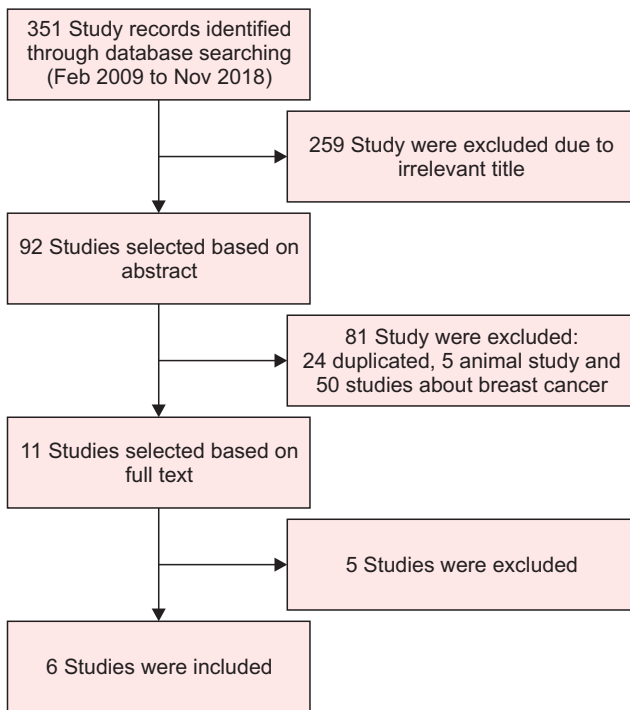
351 Study records identified through database searching (Feb 2009 to Nov 2018)

259 Study were excluded due to irrelevant title

92 Studies selected based on abstract

81 Study were excluded: 24 duplicated, 5 animal study and 50 studies about breast cancer

11 Studies selected based on full text

5 Studies were excluded

6 Studies were included